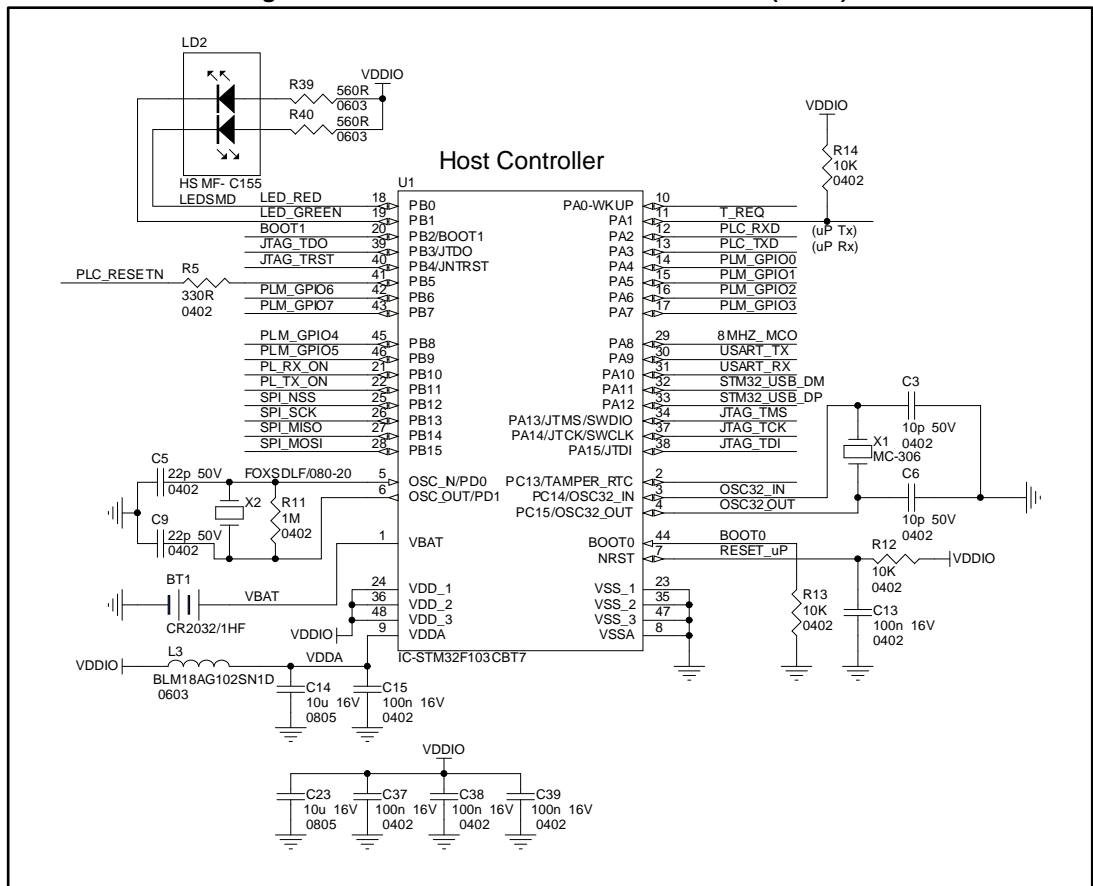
LD2

R39 560R 0603
R40 560R 0603
VDDIO

HS MF- C155
LEDSMD

Host Controller

VDDIO
R14
10K
0402

U1

LED_RED 18 PB0
LED_GREEN 19 PB1
BOOT1 20 PB2/BOOT1
JTAG_TDO 39 PB3/JTDO
JTAG_TRST 40 PB4/JNTRST
PLC_RESETN R5 330R 0402 41 PB5
PLM_GPIO6 42 PB6
PLM_GPIO7 43 PB7
PLM_GPIO4 45 PB8
PLM_GPIO5 46 PB9
PL_RX_ON 21 PB10
PL_TX_ON 22 PB11
SPI_NSS 25 PB12
SPI_SCK 26 PB13
SPI_MISO 27 PB14
SPI_MOSI 28 PB15

PA0-WKUP 10
PA1 11 T_REQ
PA2 12 PLC_RXD (uP Tx)
PA3 13 PLC_TXD (uP Rx)
PA4 14 PLM_GPIO0
PA5 15 PLM_GPIO1
PA6 16 PLM_GPIO2
PA7 17 PLM_GPIO3
PA8 29 8MHZ_MCO
PA9 30 USART_TX
PA10 31 USART_RX
PA11 32 STM32_USB_DM
PA12 33 STM32_USB_DP
PA13/JTMS/SWDIO 34 JTAG_TMS
PA14/JTCK/SWCLK 37 JTAG_TCK
PA15/JTDI 38 JTAG_TDI

C3
10p 50V
0402
X1
MC-306
C6
10p 50V
0402

C5 22p 50V 0402
FOXSDLF/080-20
X2
R11 1M 0402
C9 22p 50V 0402

5 OSC_N/PD0
6 OSC_OUT/PD1
1 VBAT

PC13/TAMPER_RTC 2
PC14/OSC32_IN 3 OSC32_IN
PC15/OSC32_OUT 4 OSC32_OUT
BOOT0 44 BOOT0
NRST 7 RESET_uP

R12
10K
0402
VDDIO
R13
10K
0402
C13
100n 16V
0402

BT1
CR2032/1HF
VBAT

24 VDD_1
36 VDD_2
48 VDD_3
VDDIO 9 VDDA

VSS_1 23
VSS_2 35
VSS_3 47
VSSA 8

IC-STM32F103CBT7

VDDIO
L3
BLM18AG102SN1D
0603
VDDA
C14
10u 16V
0805
C15
100n 16V
0402

VDDIO
C23
10u 16V
0805
C37
100n 16V
0402
C38
100n 16V
0402
C39
100n 16V
0402